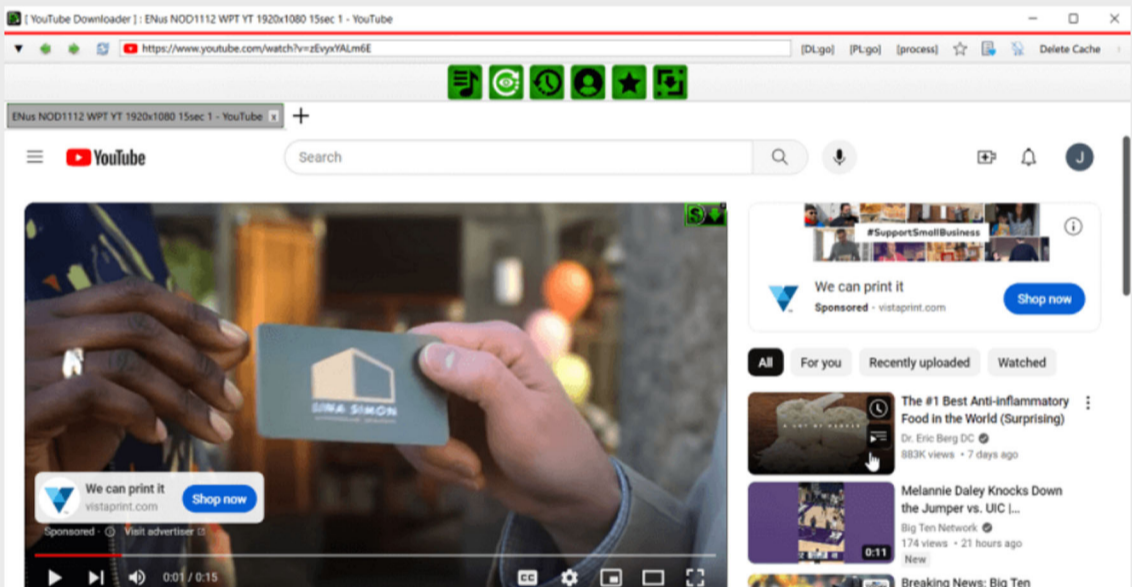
[ YouTube Downloader ] : ENus NOD1112 WPT YT 1920x1080 15sec 1 - YouTube

https://www.youtube.com/watch?v=zEvyxYALm6E

[DL:go] [PL:go] [process] Delete Cache

ENus NOD1112 WPT YT 1920x1080 15sec 1 - YouTube

YouTube

Search

J

LINA SIMON

We can print it
vistaprint.com
Shop now

Sponsored · Visit advertiser

0:01 / 0:15

#SupportSmallBusiness

We can print it
Sponsored · vistaprint.com
Shop now

All
For you
Recently uploaded
Watched

The #1 Best Anti-inflammatory Food in the World (Surprising)
Dr. Eric Berg DC
883K views • 7 days ago

Melannie Daley Knocks Down the Jumper vs. UIC |...
Big Ten Network
174 views • 21 hours ago
New
0:11

Breaking News: Big Ten